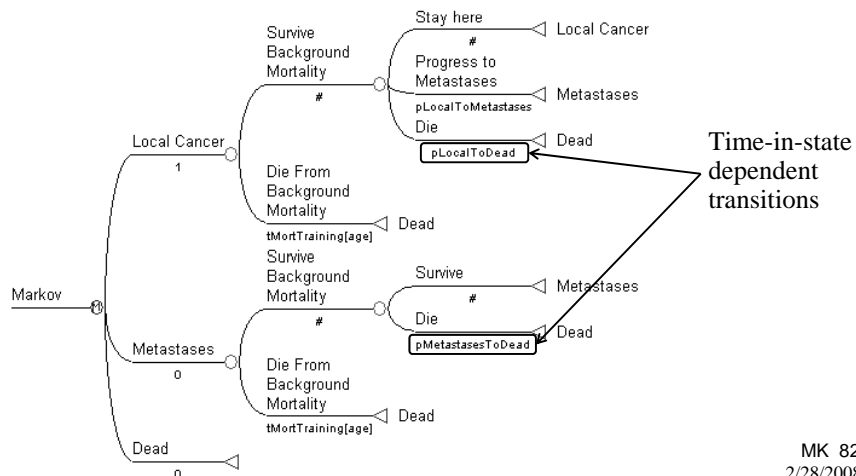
Markov

Local Cancer
1

Survive Background Mortality
#

Stay here
#
Local Cancer

Progress to Metastases
pLocalToMetastases
Metastases

Die
pLocalToDead
Dead

Die From Background Mortality
tMortTraining[age]
Dead

Metastases
0

Survive Background Mortality
#

Survive
#
Metastases

Die
pMetastasesToDead
Dead

Die From Background Mortality
tMortTraining[age]
Dead

Dead
0

Time-in-state dependent transitions

MK 82
2/28/2008